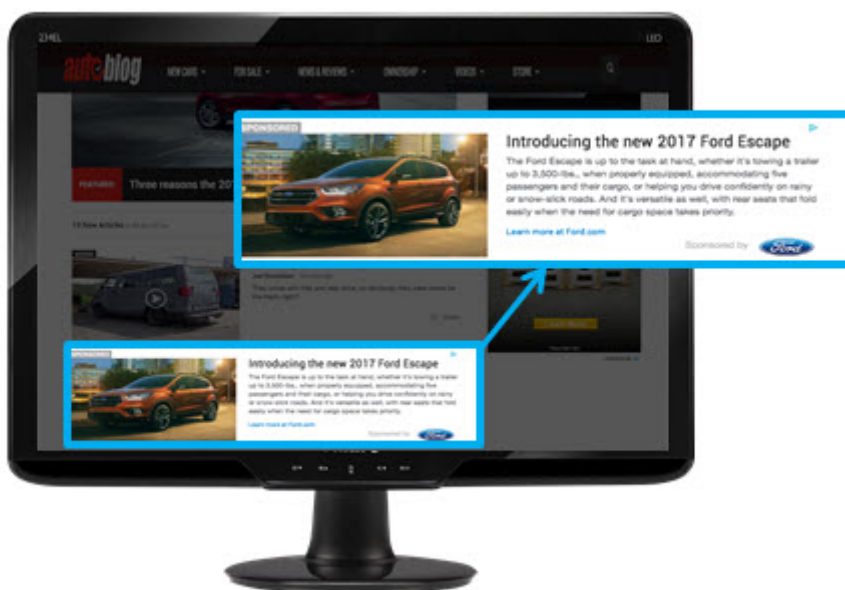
autoblog NEW CARS FOR SALE NEWS & REVIEWS OWNERSHIP VIDEOS STORE

FEATURED Three reasons the 2017

SPONSORED

Introducing the new 2017 Ford Escape

The Ford Escape is up to the task at hand, whether it's towing a trailer up to 3,500-lbs., when properly equipped, accommodating five passengers and their cargo, or helping you drive confidently on rainy or snow-slick roads. And it's versatile as well, with rear seats that fold easily when the need for cargo space takes priority.

Learn more at Ford.com

Sponsored by Ford

SPONSORED

Introducing the new 2017 Ford Escape

The Ford Escape is up to the task at hand, whether it's towing a trailer up to 3,500-lbs., when properly equipped, accommodating five passengers and their cargo, or helping you drive confidently on rainy or snow-slick roads. And it's versatile as well, with rear seats that fold easily when the need for cargo space takes priority.

Learn more at Ford.com

Sponsored by Ford